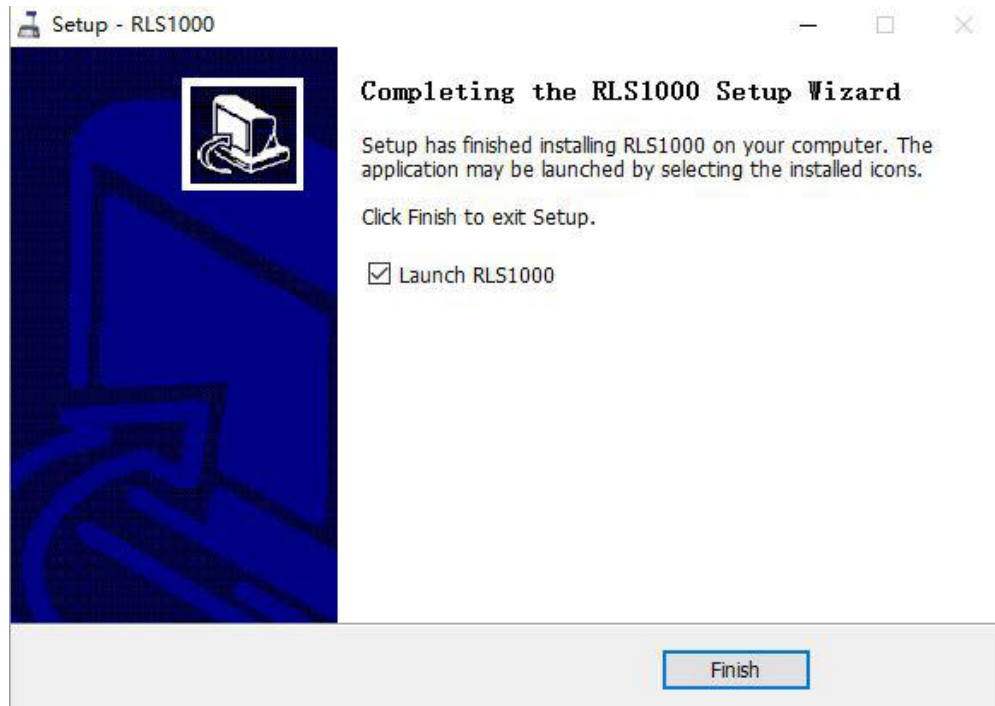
Setup - RLS1000

Completing the RLS1000 Setup Wizard

Setup has finished installing RLS1000 on your computer. The application may be launched by selecting the installed icons.

Click Finish to exit Setup.

☑ Launch RLS1000

Finish